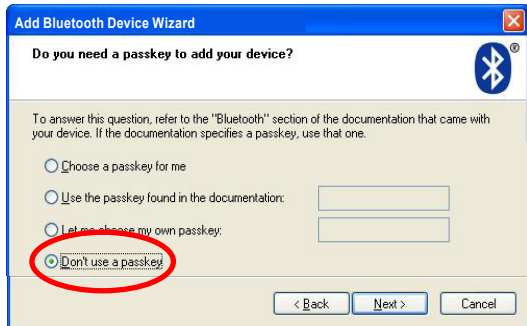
Add Bluetooth Device Wizard

Do you need a passkey to add your device?

To answer this question, refer to the "Bluetooth" section of the documentation that came with your device. If the documentation specifies a passkey, use that one.

Choose a passkey for me

Use the passkey found in the documentation:

Let me choose my own passkey:

Don't use a passkey

< Back

Next >

Cancel